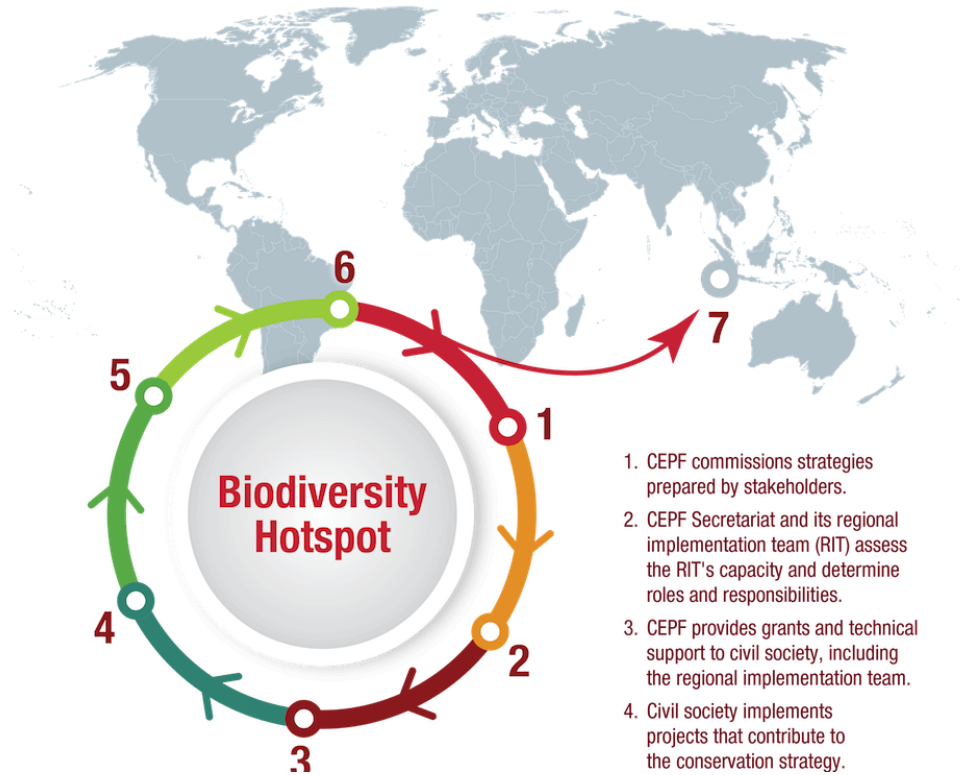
6

7

5

1

Biodiversity Hotspot

4

2

3

1. CEPF commissions strategies prepared by stakeholders.

2. CEPF Secretariat and its regional implementation team (RIT) assess the RIT's capacity and determine roles and responsibilities.

3. CEPF provides grants and technical support to civil society, including the regional implementation team.

4. Civil society implements projects that contribute to the conservation strategy.